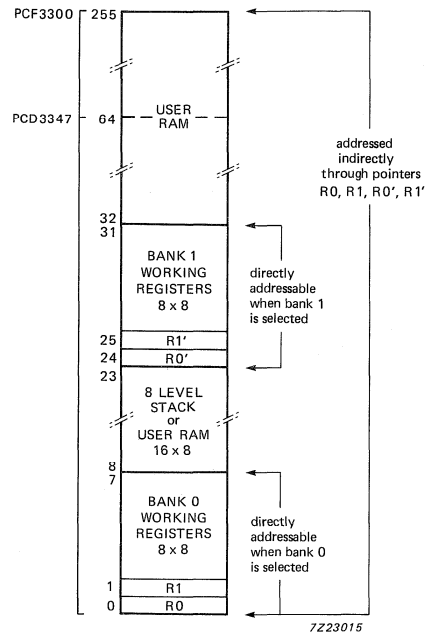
PCF3300 255

PCD3347 64

USER RAM

addressed indirectly through pointers R0, R1, R0', R1'

32
31

BANK 1 WORKING REGISTERS 8 x 8

directly addressable when bank 1 is selected

25 R1'
24 R0'
23

8 LEVEL STACK or USER RAM 16 x 8

8
7

BANK 0 WORKING REGISTERS 8 x 8

directly addressable when bank 0 is selected

1 R1
0 R0

7Z23015